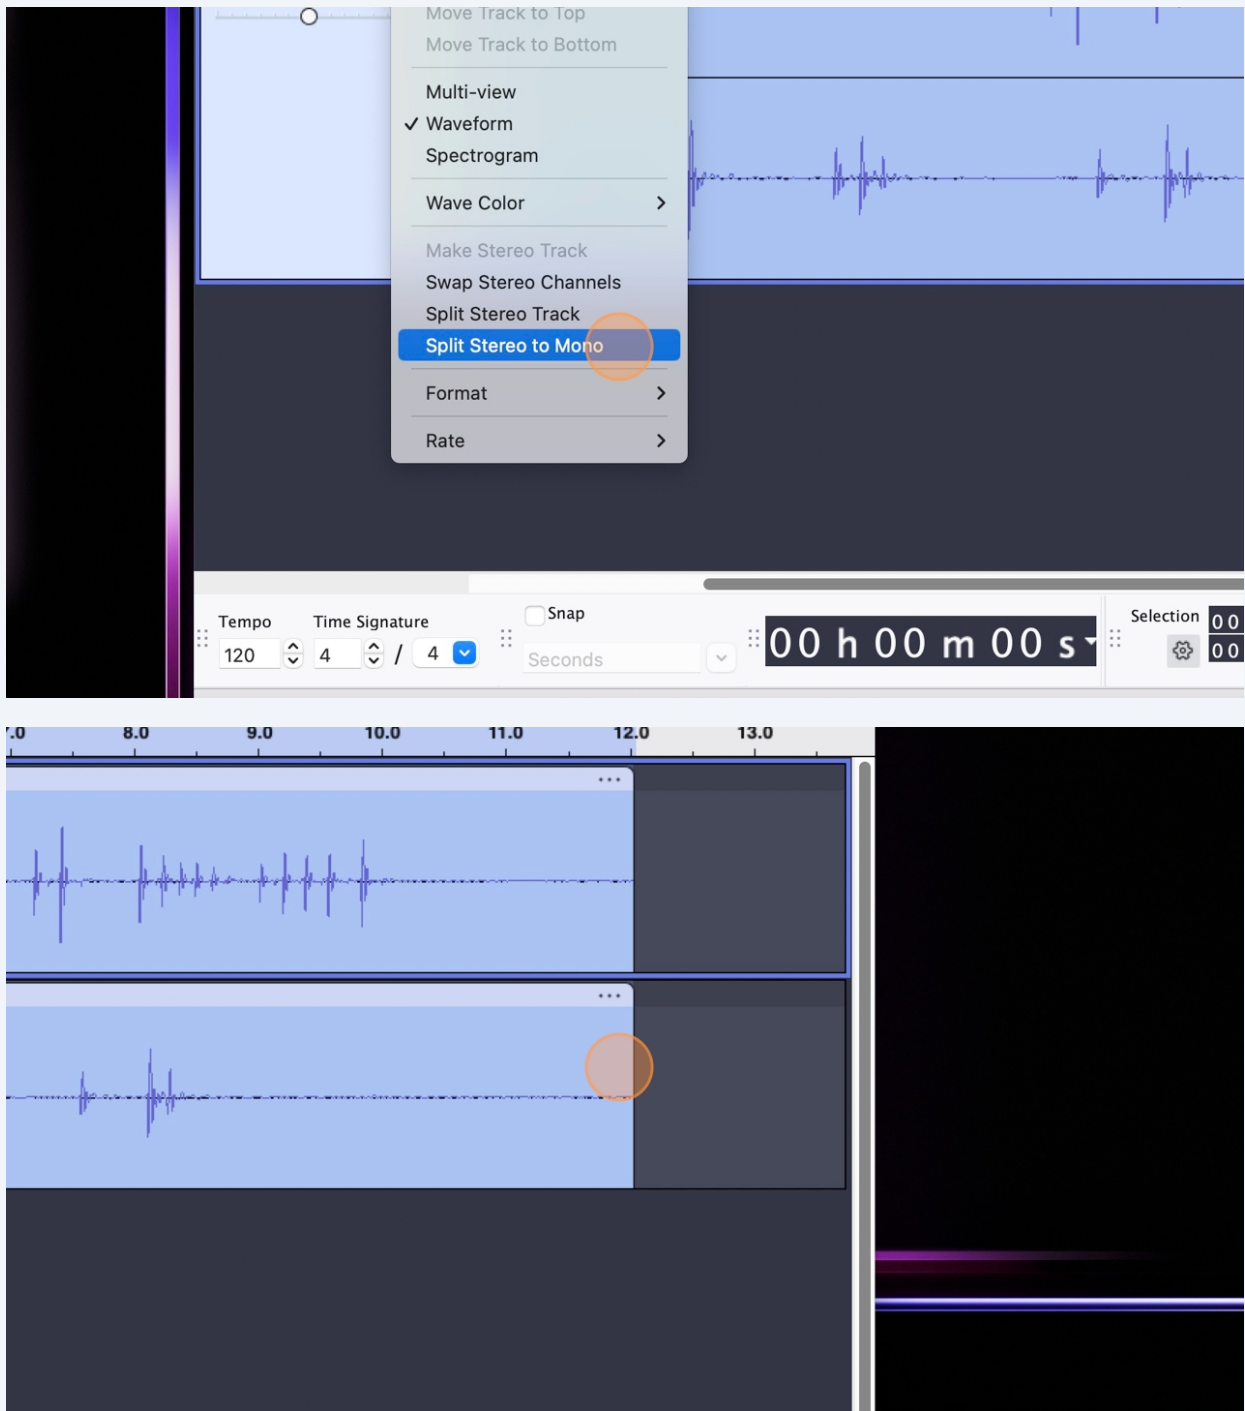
Move Track to Top
Move Track to Bottom

Multi-view
✓ Waveform
Spectrogram

Wave Color >

Make Stereo Track
Swap Stereo Channels
Split Stereo Track
Split Stereo to Mono

Format >

Rate >

Tempo
120
Time Signature
4 / 4
Snap
Seconds
00 h 00 m 00 s
Selection
00
00

.0 8.0 9.0 10.0 11.0 12.0 13.0